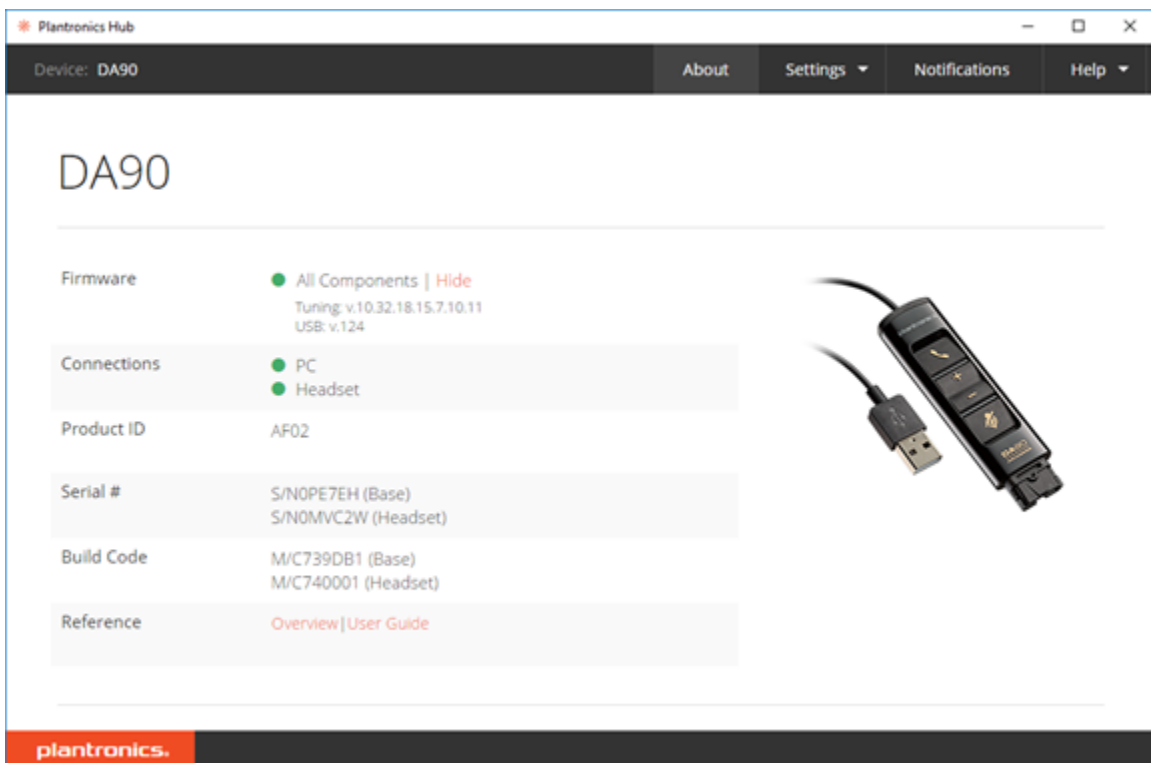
Plantronics Hub

Device: DA90

About | Settings | Notifications | Help

DA90

| | |
|---|---|
| Firmware | All Components \| Hide<br>Tuning: v.10.32.18.15.7.10.11<br>USB: v.124 |
| Connections | PC<br>Headset |
| Product ID | AF02 |
| Serial # | S/N0PE7EH (Base)<br>S/N0MVC2W (Headset) |
| Build Code | M/C739DB1 (Base)<br>M/C740001 (Headset) |
| Reference | Overview\|User Guide |

plantronics.